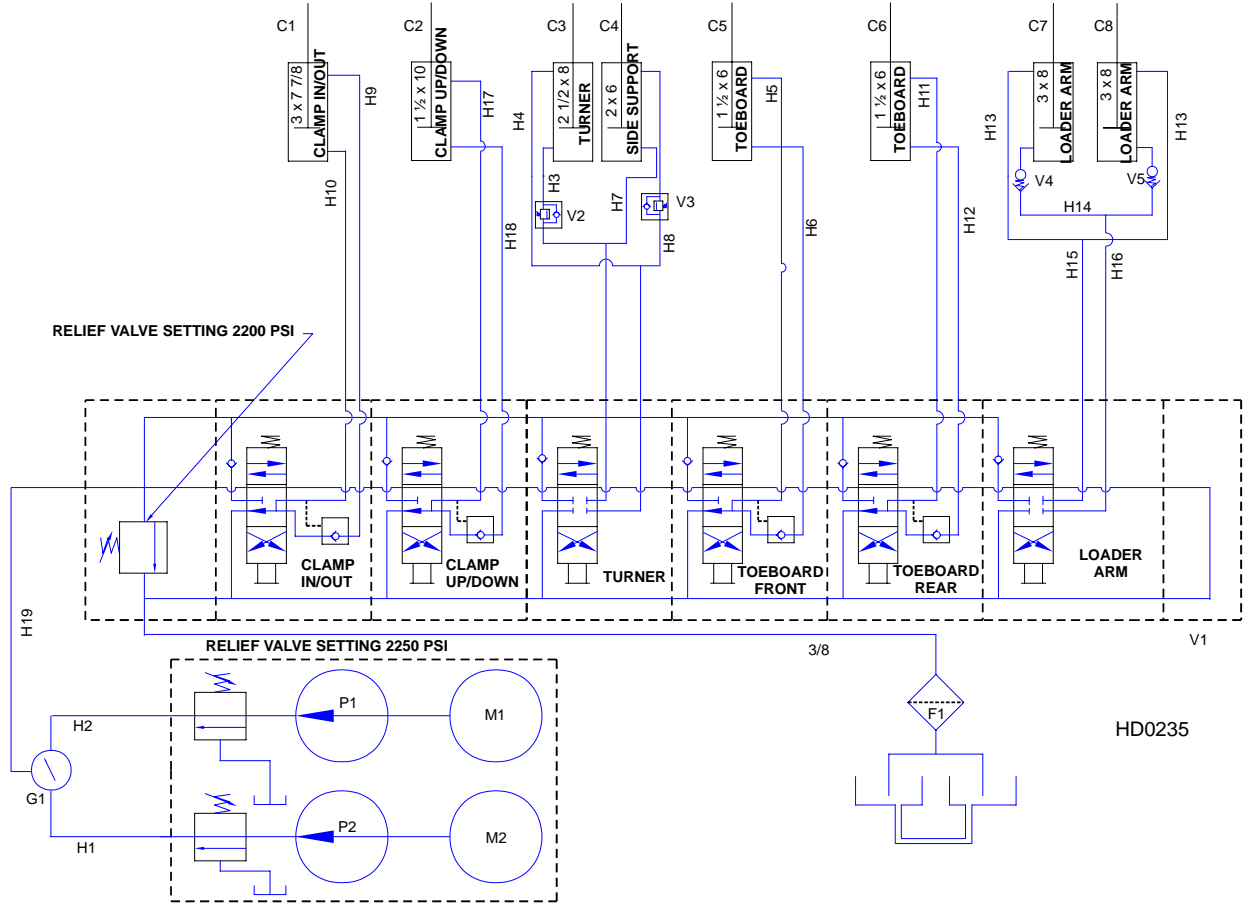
C1
3 x 7 7/8
CLAMP IN/OUT
H9
H10

C2
1 ½ x 10
CLAMP UP/DOWN
H17
H18

C3
2 1/2 x 8
TURNER
H4
H3
V2

C4
2 x 6
SIDE SUPPORT
H7
V3
H8

C5
1 ½ x 6
TOEBOARD
H5
H6

C6
1 ½ x 6
TOEBOARD
H11
H12

C7
3 x 8
LOADER ARM
H13
V4

C8
3 x 8
LOADER ARM
H13
V5
H14
H15
H16

RELIEF VALVE SETTING 2200 PSI

CLAMP IN/OUT
CLAMP UP/DOWN
TURNER
TOEBOARD FRONT
TOEBOARD REAR
LOADER ARM

H19
V1
3/8

RELIEF VALVE SETTING 2250 PSI
H2
P1
M1
G1
H1
P2
M2
F1

HD0235